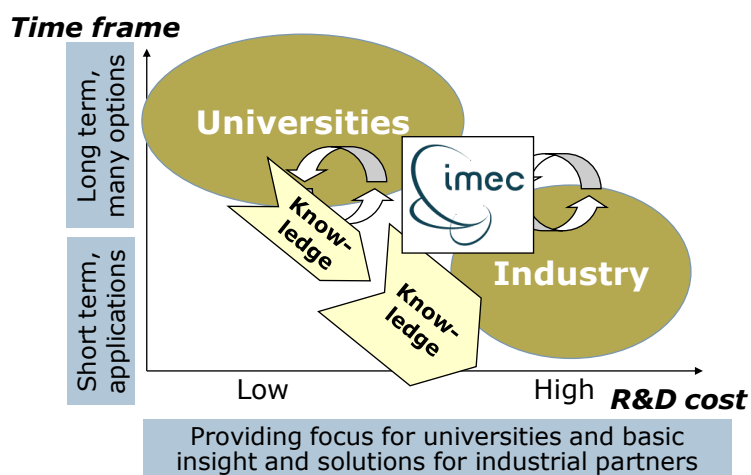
Time frame

Long term, many options

Short term, applications

Universities

imec

Industry

Know-ledge

Know-ledge

Low

High

R&D cost

Providing focus for universities and basic insight and solutions for industrial partners